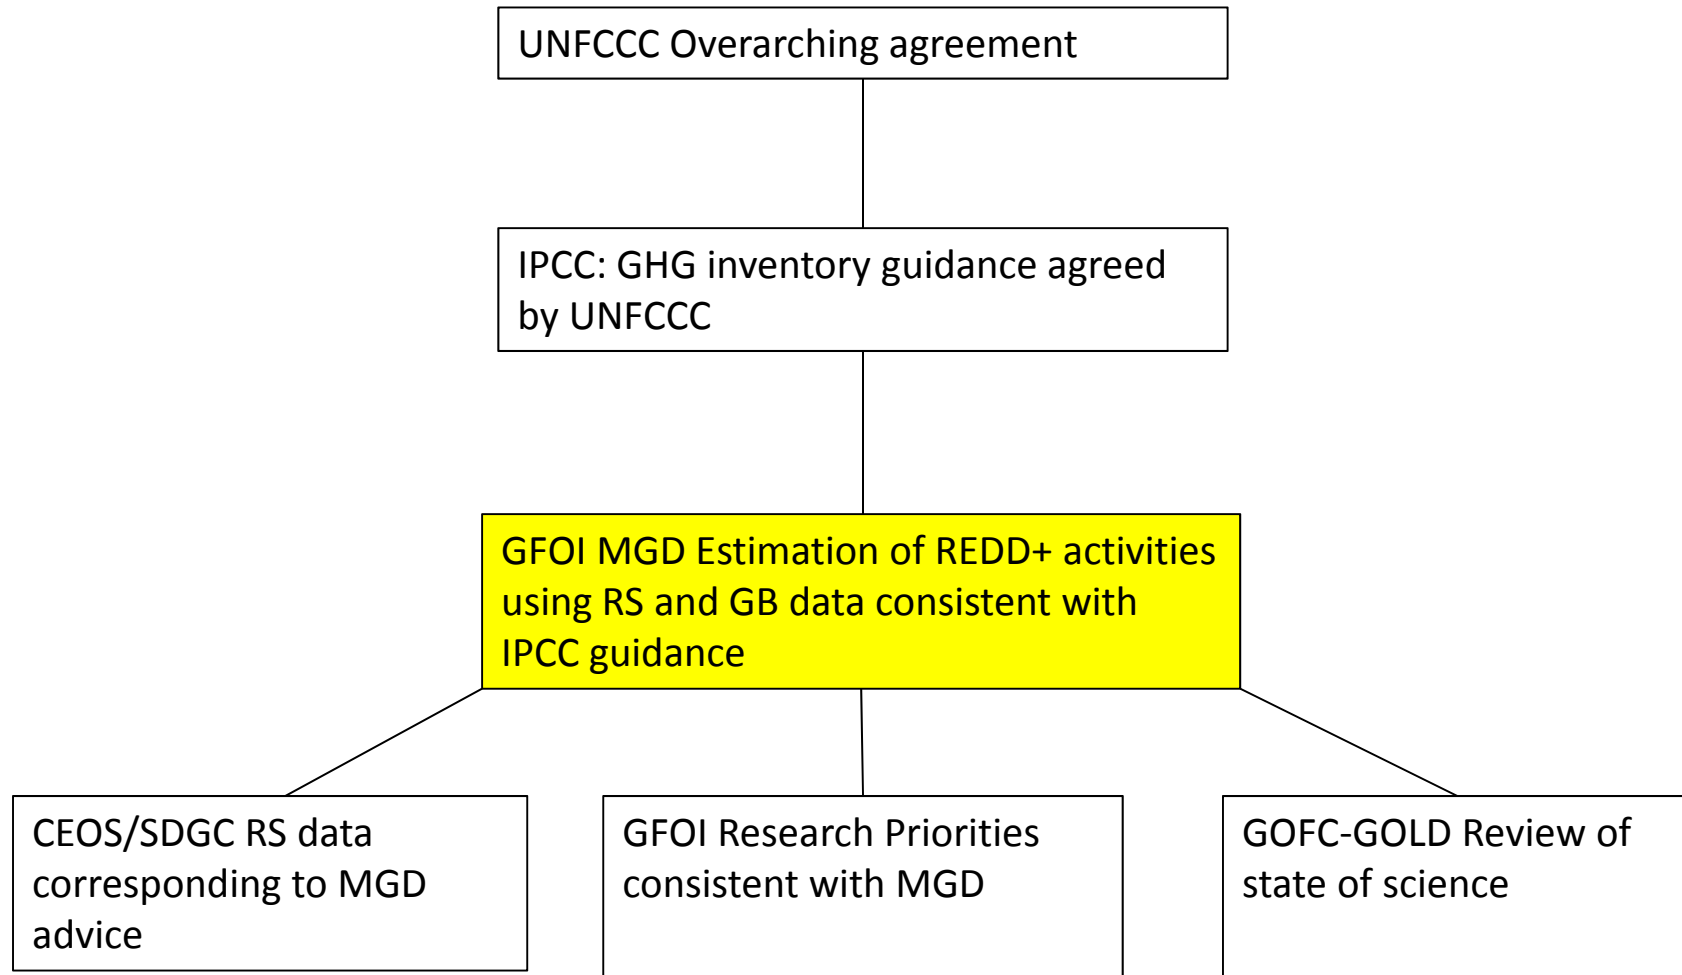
UNFCCC Overarching agreement

IPCC: GHG inventory guidance agreed by UNFCCC

GFOI MGD Estimation of REDD+ activities using RS and GB data consistent with IPCC guidance

CEOS/SDGC RS data corresponding to MGD advice

GFOI Research Priorities consistent with MGD

GOFC-GOLD Review of state of science